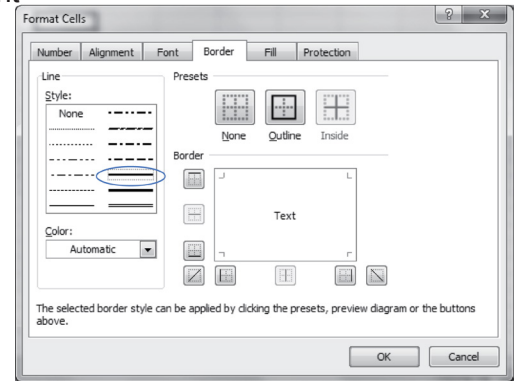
Format Cells

Number | Alignment | Font | Border | Fill | Protection

Line
Style:
None

Color:
Automatic

Presets
None | Outline | Inside

Border

Text

The selected border style can be applied by clicking the presets, preview diagram or the buttons above.

OK | Cancel